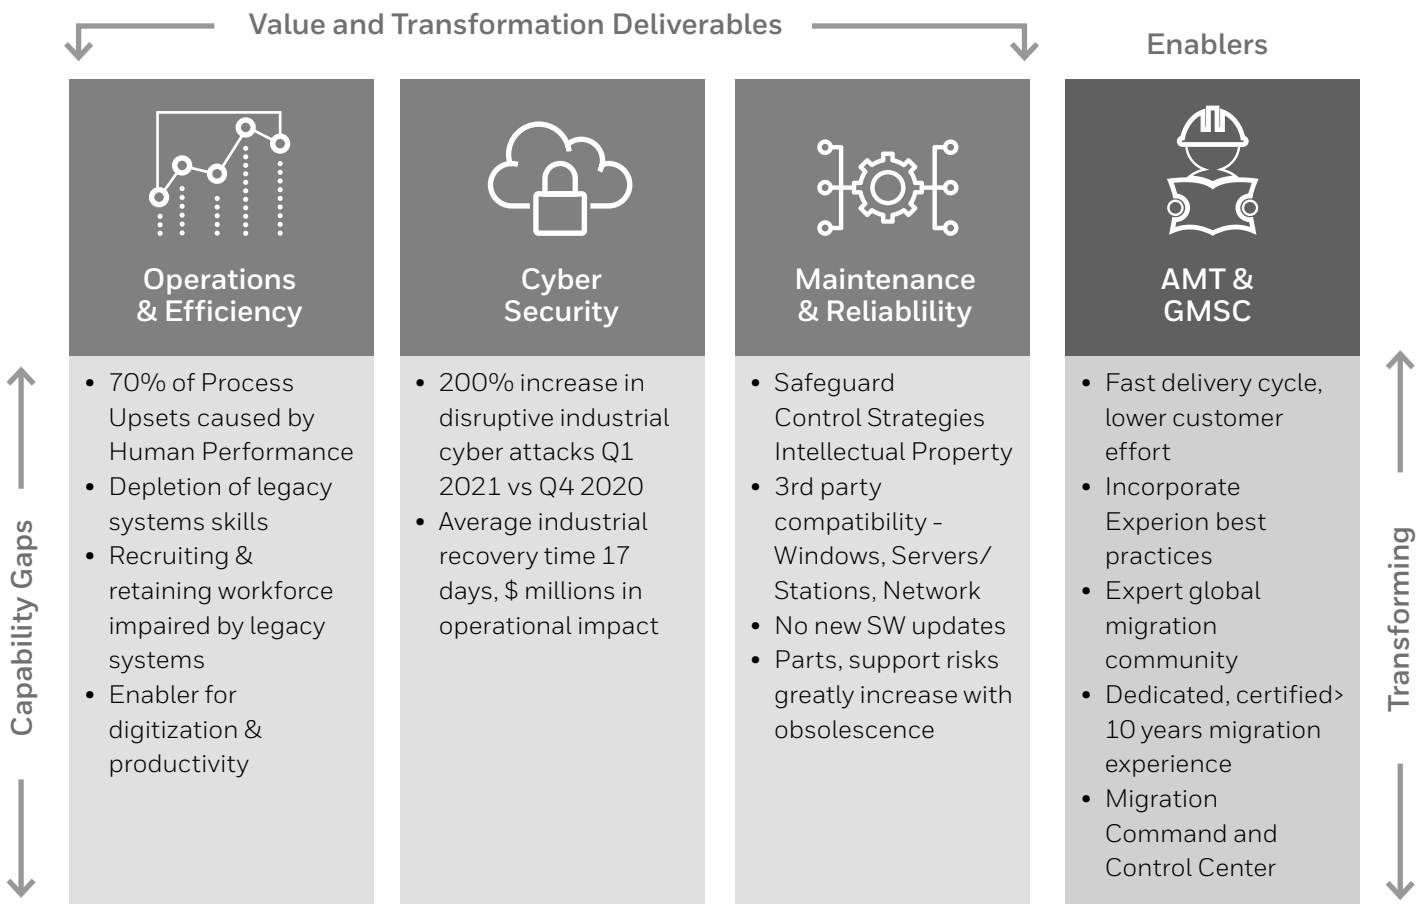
Value and Transformation Deliverables

Enablers

Operations & Efficiency

- 70% of Process Upsets caused by Human Performance
- Depletion of legacy systems skills
- Recruiting & retaining workforce impaired by legacy systems
- Enabler for digitization & productivity

Cyber Security

- 200% increase in disruptive industrial cyber attacks Q1 2021 vs Q4 2020
- Average industrial recovery time 17 days, $ millions in operational impact

Maintenance & Reliablility

- Safeguard Control Strategies Intellectual Property
- 3rd party compatibility - Windows, Servers/ Stations, Network
- No new SW updates
- Parts, support risks greatly increase with obsolescence

AMT & GMSC

- Fast delivery cycle, lower customer effort
- Incorporate Experion best practices
- Expert global migration community
- Dedicated, certified> 10 years migration experience
- Migration Command and Control Center

Capability Gaps

Transforming